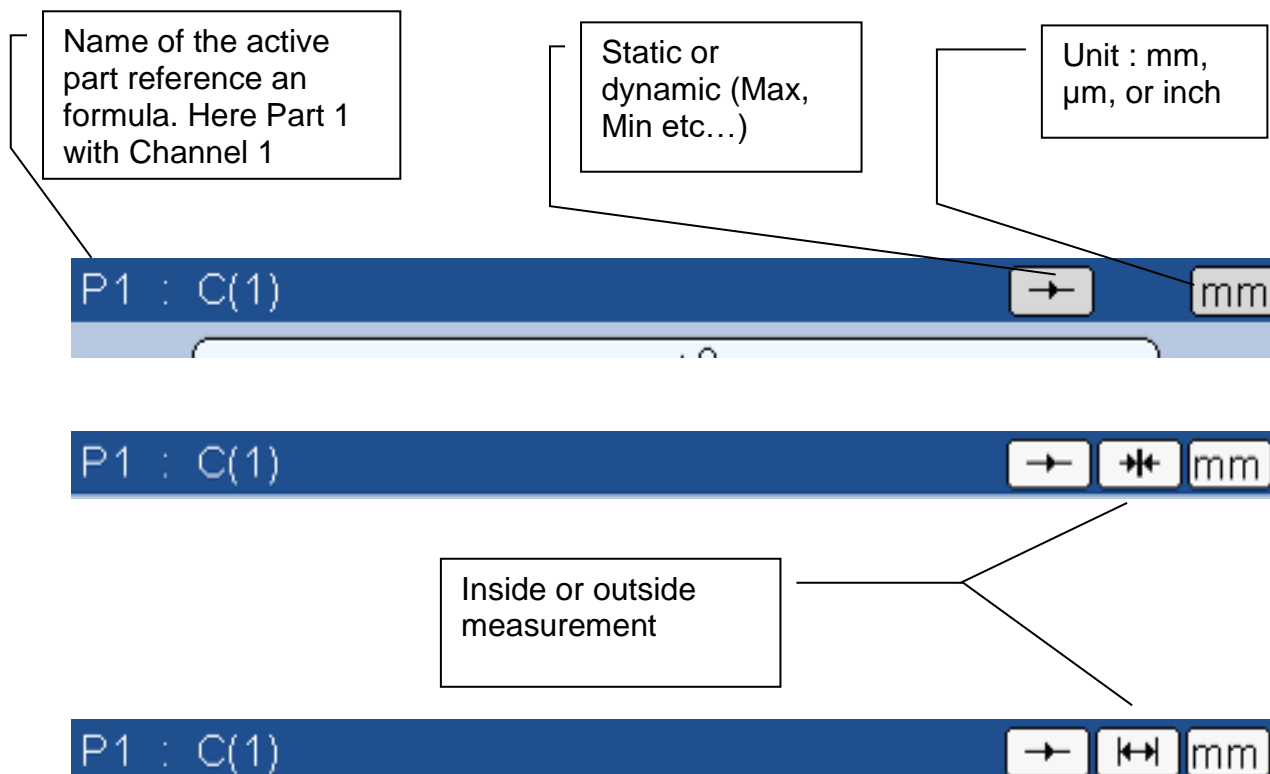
Name of the active part reference an formula. Here Part 1 with Channel 1

Static or dynamic (Max, Min etc…)

Unit : mm, µm, or inch

P1 : C(1)

mm

P1 : C(1)

mm

Inside or outside measurement

P1 : C(1)

mm